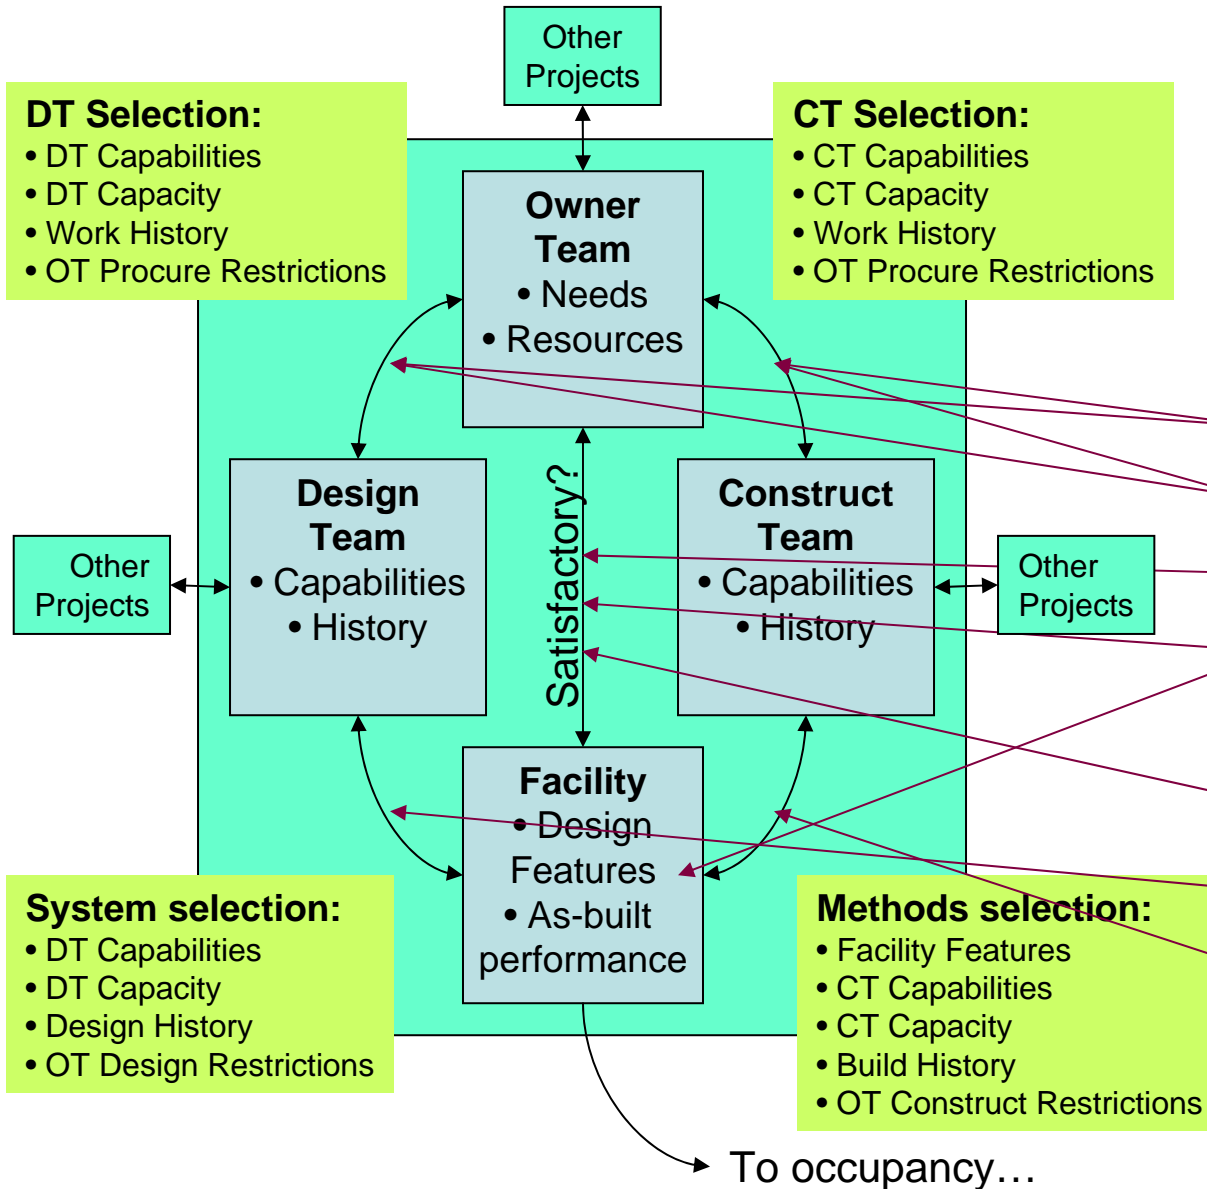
Other Projects

DT Selection:
• DT Capabilities
• DT Capacity
• Work History
• OT Procure Restrictions

CT Selection:
• CT Capabilities
• CT Capacity
• Work History
• OT Procure Restrictions

Owner Team
• Needs
• Resources

Design Team
• Capabilities
• History

Satisfactory?

Construct Team
• Capabilities
• History

Other Projects

Other Projects

Facility
• Design Features
• As-built performance

System selection:
• DT Capabilities
• DT Capacity
• Design History
• OT Design Restrictions

Methods selection:
• Facility Features
• CT Capabilities
• CT Capacity
• Build History
• OT Construct Restrictions

To occupancy…